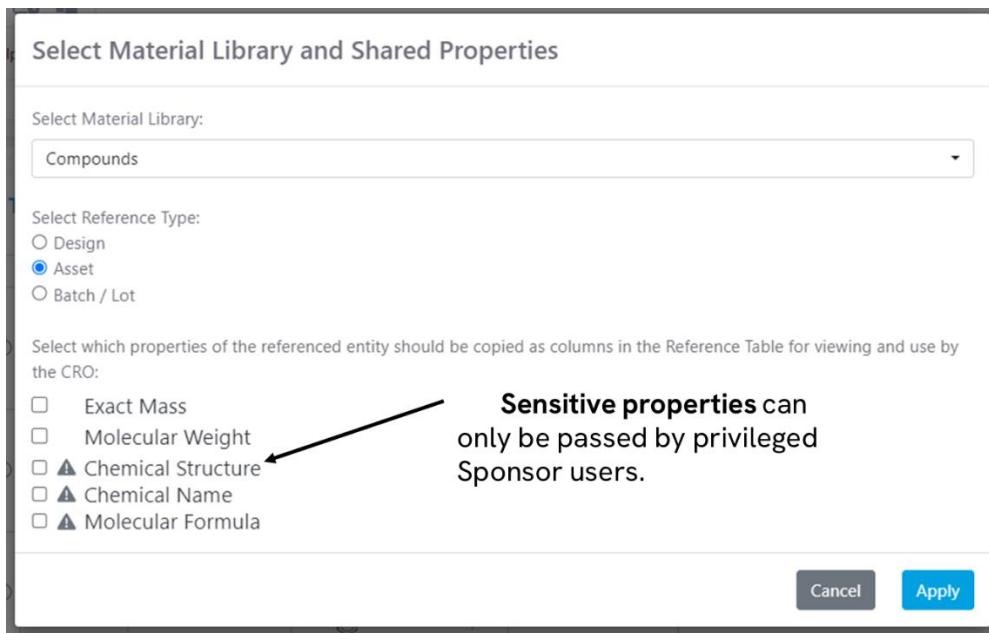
Select Material Library and Shared Properties

Select Material Library:

Compounds

Select Reference Type:
Design
Asset
Batch / Lot

Select which properties of the referenced entity should be copied as columns in the Reference Table for viewing and use by the CRO:

Exact Mass
Molecular Weight
Chemical Structure
Chemical Name
Molecular Formula

**Sensitive properties** can only be passed by privileged Sponsor users.

Cancel
Apply